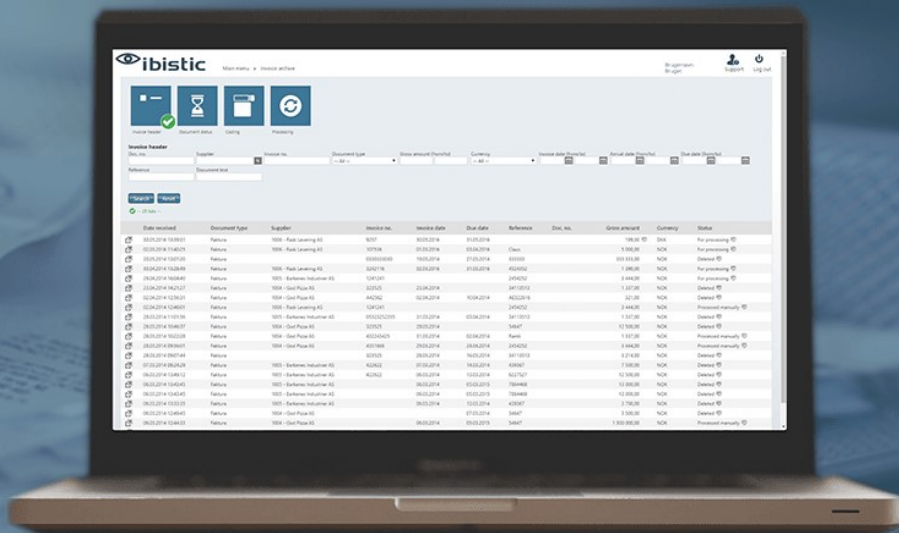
ibistic

Main menu » Invoice archive

Support Log out

Invoice header Document status Coding Processing

Invoice header

Doc. no. Supplier Invoice no. Document type Gross amount Currency Invoice date Arrival date Due date

Reference Document text

Search Reset

| Date received | Document type | Supplier | Invoice no. | Invoice date | Due date | Reference | Doc. no. | Gross amount | Currency | Status |
|---|---|---|---|---|---|---|---|---|---|---|
| 03.05.2014 | Faktura | 1004 - Rask Levering AS | | | | | | | DKK | For processing |
| 02.05.2014 | Faktura | 1004 - Rask Levering AS | | | | Claus | | | NOK | For processing |
| 02.05.2014 | Faktura | | | | | | | | NOK | Deleted |
| 03.04.2014 | Faktura | 1004 - Rask Levering AS | | | | | | | NOK | For processing |
| 29.04.2014 | Faktura | 1005 - Barbenes Industrier AS | | | | | | | NOK | For processing |
| 23.04.2014 | Faktura | 1004 - God Pizza AS | | | | | | | NOK | Deleted |
| 02.04.2014 | Faktura | 1004 - God Pizza AS | | | | | | | NOK | Deleted |
| 02.04.2014 | Faktura | 1004 - Rask Levering AS | | | | | | | NOK | Processed manually |
| 28.03.2014 | Faktura | 1005 - Barbenes Industrier AS | | | | | | | NOK | Deleted |
| 28.03.2014 | Faktura | 1004 - God Pizza AS | | | | | | | NOK | Deleted |
| 28.03.2014 | Faktura | 1004 - God Pizza AS | | | | | | | NOK | For processing |
| 28.03.2014 | Faktura | 1004 - God Pizza AS | | | | | | | NOK | Processed manually |
| 28.03.2014 | Faktura | | | | | | | | NOK | Deleted |
| 07.03.2014 | Faktura | 1005 - Barbenes Industrier AS | | | | | | | NOK | Deleted |
| 06.03.2014 | Faktura | 1005 - Barbenes Industrier AS | | | | | | | NOK | Processed manually |
| 06.03.2014 | Faktura | | | | | | | | NOK | Deleted |
| 06.03.2014 | Faktura | 1005 - Barbenes Industrier AS | | | | | | | NOK | Deleted |
| 06.03.2014 | Faktura | 1005 - Barbenes Industrier AS | | | | | | | NOK | Deleted |
| 06.03.2014 | Faktura | 1004 - God Pizza AS | | | | | | | NOK | Deleted |
| 06.03.2014 | Faktura | 1004 - God Pizza AS | | | | | | | NOK | Processed manually |